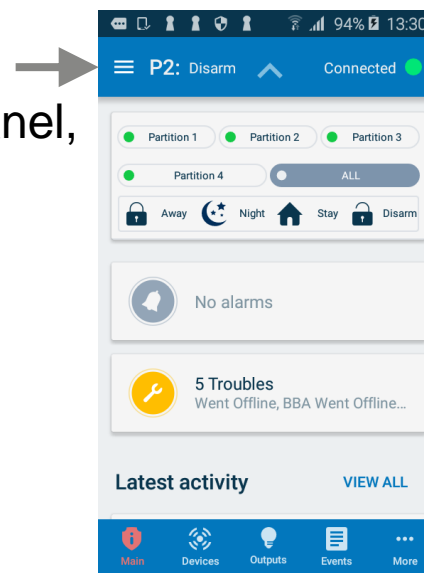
nel,

94% 13:30

P2: Disarm

Connected

Partition 1

Partition 2

Partition 3

Partition 4

ALL

Away

Night

Stay

Disarm

No alarms

5 Troubles

Went Offline, BBA Went Offline...

Latest activity

VIEW ALL

Main

Devices

Outputs

Events

More